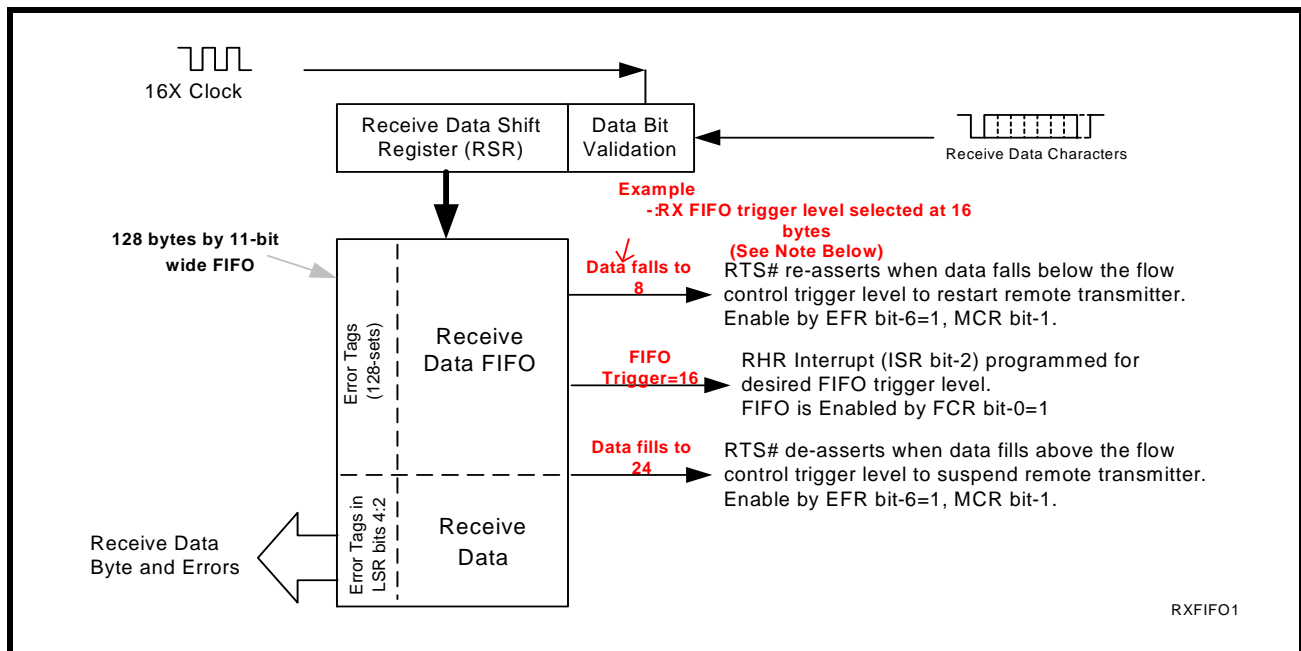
16X Clock

Receive Data Shift Register (RSR)

Data Bit Validation

Receive Data Characters

Example
-:RX FIFO trigger level selected at 16 bytes
(See Note Below)

128 bytes by 11-bit wide FIFO

Data falls to 8

RTS# re-asserts when data falls below the flow control trigger level to restart remote transmitter. Enable by EFR bit-6=1, MCR bit-1.

Error Tags (128-sets)

Receive Data FIFO

FIFO Trigger=16

RHR Interrupt (ISR bit-2) programmed for desired FIFO trigger level.
FIFO is Enabled by FCR bit-0=1

Data fills to 24

RTS# de-asserts when data fills above the flow control trigger level to suspend remote transmitter. Enable by EFR bit-6=1, MCR bit-1.

Receive Data Byte and Errors

Error Tags in LSR bits 4:2

Receive Data

RXFIFO1